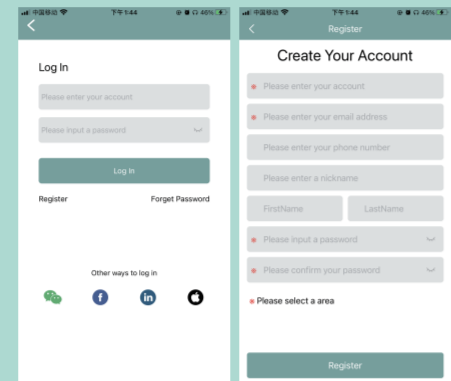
中国移动 下午1:44 46%

<

Log In

Please enter your account

Please input a password

Log In

Register Forget Password

Other ways to log in

中国移动 下午1:44 46%

< Register

Create Your Account

Please enter your account

Please enter your email address

Please enter your phone number

Please enter a nickname

FirstName LastName

Please input a password

Please confirm your password

Please select a area

Register